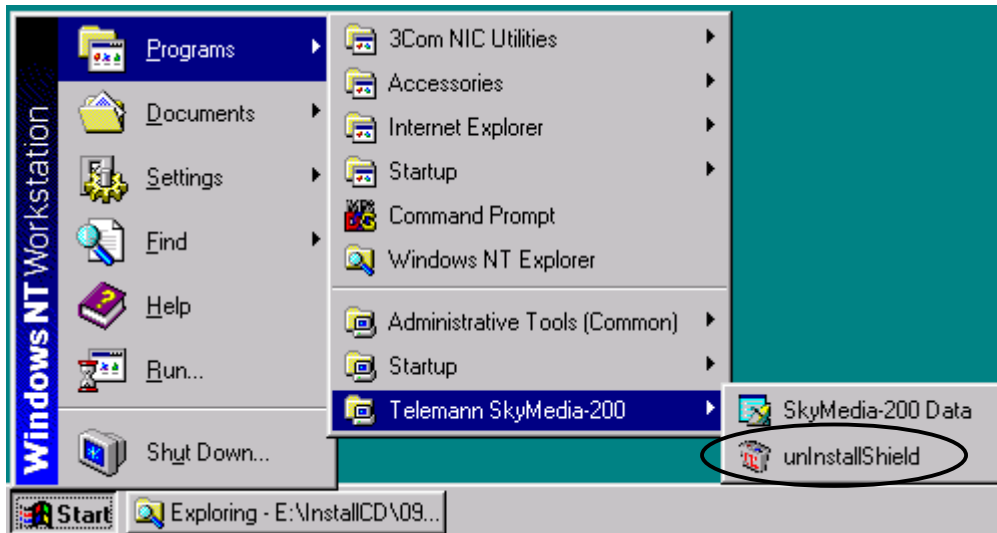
Windows NT Workstation

Programs
Documents
Settings
Find
Help
Run...
Shut Down...

3Com NIC Utilities
Accessories
Internet Explorer
Startup
Command Prompt
Windows NT Explorer
Administrative Tools (Common)
Startup
Telemann SkyMedia-200

SkyMedia-200 Data
unInstallShield

Start
Exploring - E:\InstallCD\09...